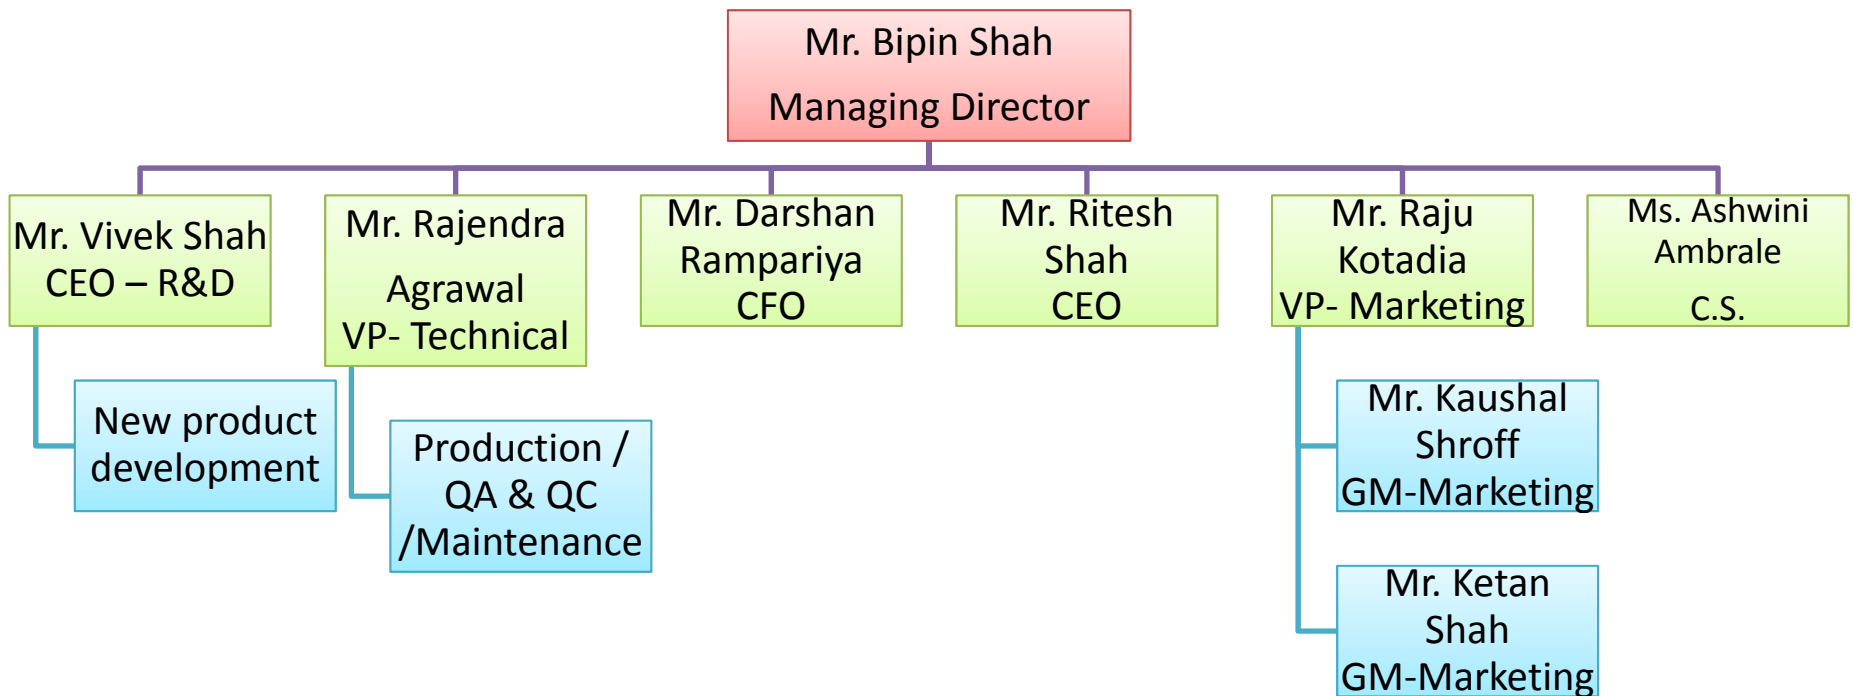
Mr. Bipin Shah
Managing Director

Mr. Vivek Shah
CEO – R&D

New product development

Mr. Rajendra
Agrawal
VP- Technical

Production / QA & QC /Maintenance

Mr. Darshan Rampariya
CFO

Mr. Ritesh Shah
CEO

Mr. Raju Kotadia
VP- Marketing

Mr. Kaushal Shroff
GM-Marketing

Mr. Ketan Shah
GM-Marketing

Ms. Ashwini Ambrale
C.S.